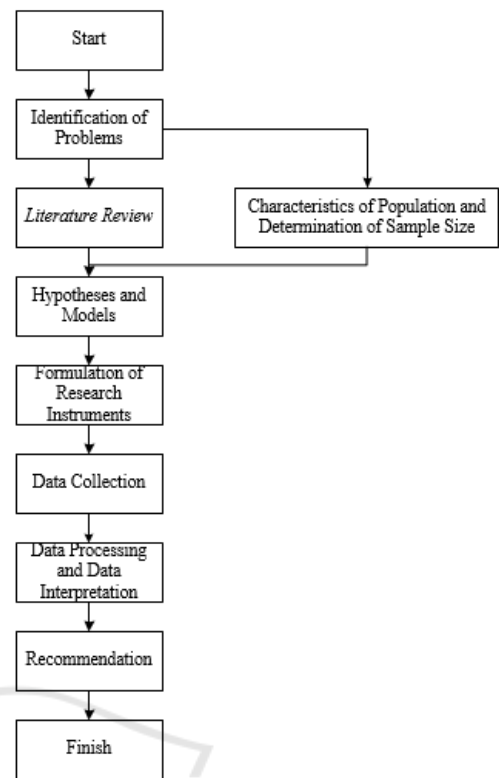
Start

Identification of Problems

Literature Review

Characteristics of Population and Determination of Sample Size

Hypotheses and Models

Formulation of Research Instruments

Data Collection

Data Processing and Data Interpretation

Recommendation

Finish